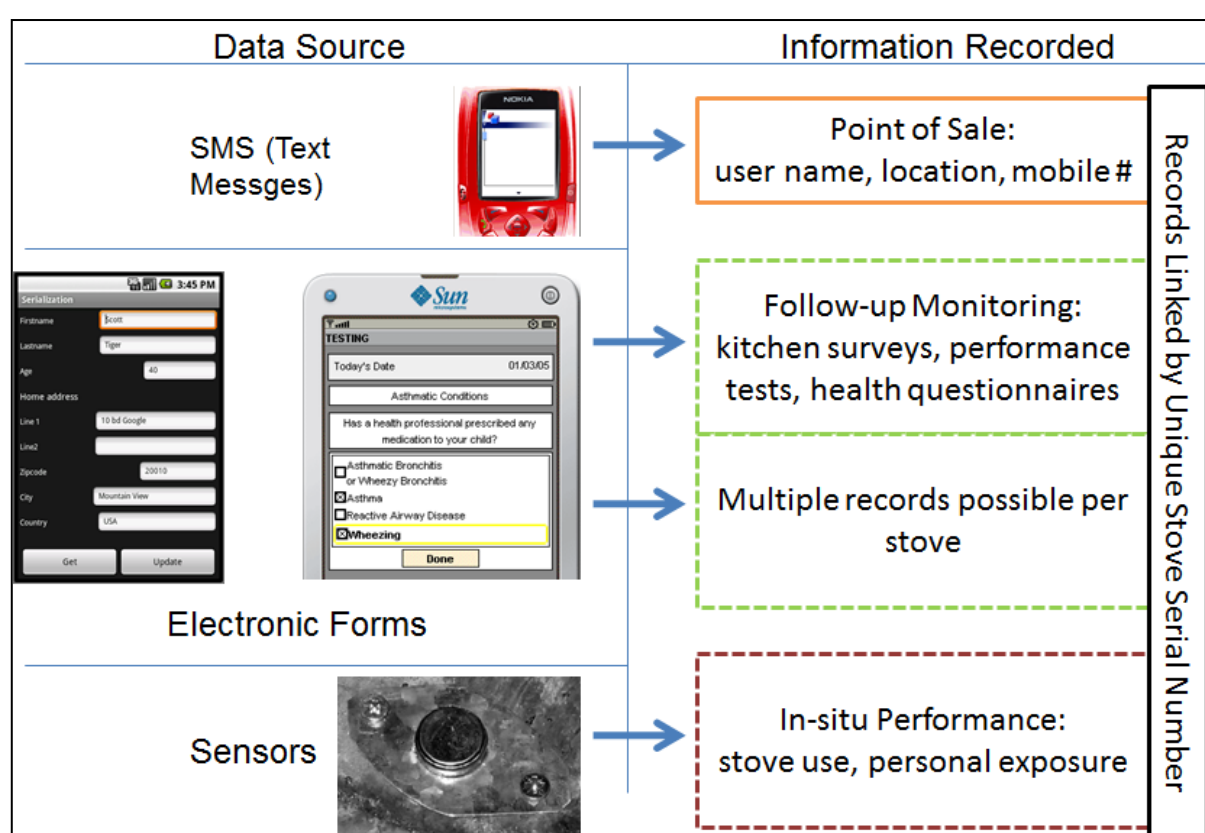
| Data Source | Information Recorded |
|---|---|
| SMS (Text Messges) | Point of Sale: user name, location, mobile # |
| Electronic Forms | Follow-up Monitoring: kitchen surveys, performance tests, health questionnaires |
| | Multiple records possible per stove |
| Sensors | In-situ Performance: stove use, personal exposure |

Records Linked by Unique Stove Serial Number

NOKIA

3:45 PM
Serialization
Firstname Scott
Lastname Tiger
Age 40
Home address
Line 1 10 bd Google
Line2
Zipcode 20010
City Mountain View
Country USA
Get
Update

Sun microsystems
TESTING
Today's Date 01/03/05
Asthmatic Conditions
Has a health professional prescribed any medication to your child?
Asthmatic Bronchitis or Wheezy Bronchitis
Asthma
Reactive Airway Disease
Wheezing
Done